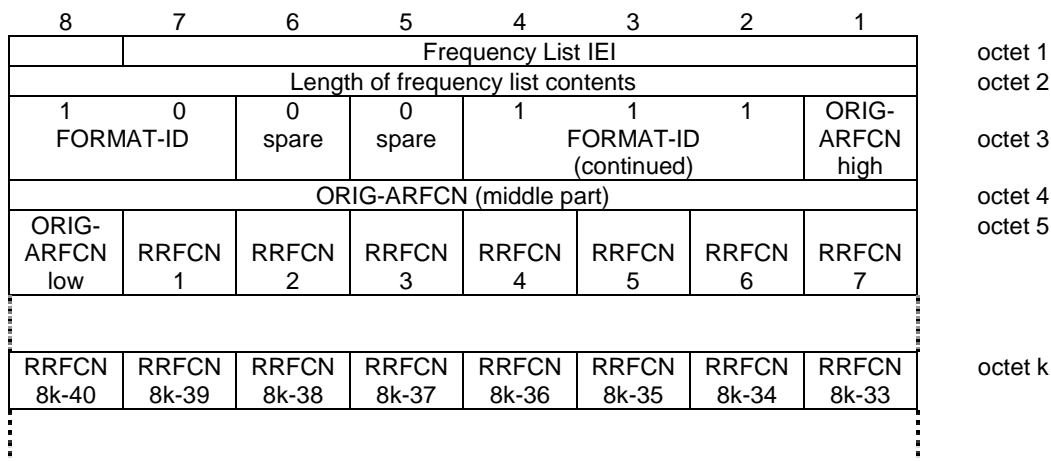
| 8 | 7 | 6 | 5 | 4 | 3 | 2 | 1 | |
|---|---|---|---|---|---|---|---|---|
| | Frequency List IEI | | | | | | | octet 1 |
| Length of frequency list contents | | | | | | | | octet 2 |
| 1 FORMAT-ID | 0 | 0 spare | 0 spare | 1 FORMAT-ID (continued) | 1 | 1 | ORIG-ARFCN high | octet 3 |
| ORIG-ARFCN (middle part) | | | | | | | | octet 4 |
| ORIG-ARFCN low | RRFCN 1 | RRFCN 2 | RRFCN 3 | RRFCN 4 | RRFCN 5 | RRFCN 6 | RRFCN 7 | octet 5 |
| | | | | | | | | |
| RRFCN 8k-40 | RRFCN 8k-39 | RRFCN 8k-38 | RRFCN 8k-37 | RRFCN 8k-36 | RRFCN 8k-35 | RRFCN 8k-34 | RRFCN 8k-33 | octet k |